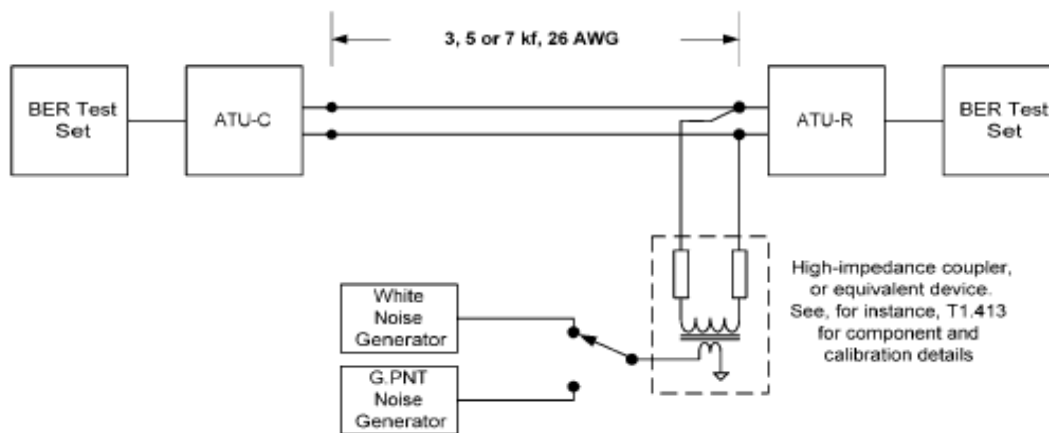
3, 5 or 7 kf, 26 AWG

BER Test Set

ATU-C

ATU-R

BER Test Set

High-impedance coupler, or equivalent device. See, for instance, T1.413 for component and calibration details

White Noise Generator

G.PNT Noise Generator